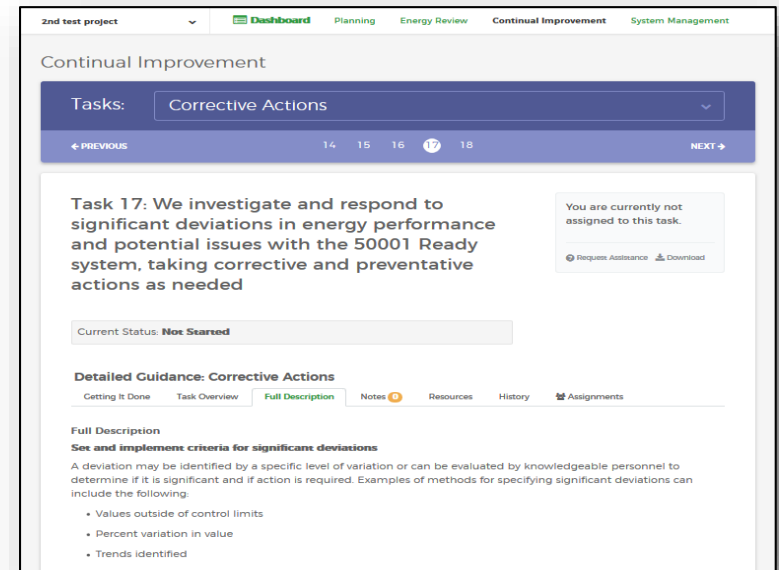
2nd test project

Dashboard Planning Energy Review Continual Improvement System Management

Continual Improvement

Tasks: Corrective Actions

← PREVIOUS 14 15 16 17 18 NEXT →

Task 17: We investigate and respond to significant deviations in energy performance and potential issues with the 50001 Ready system, taking corrective and preventative actions as needed

You are currently not assigned to this task.

Request Assistance Download

Current Status: Not Started

Detailed Guidance: Corrective Actions

Getting It Done Task Overview Full Description Notes 0 Resources History Assignments

Full Description

Set and implement criteria for significant deviations

A deviation may be identified by a specific level of variation or can be evaluated by knowledgeable personnel to determine if it is significant and if action is required. Examples of methods for specifying significant deviations can include the following:

- Values outside of control limits
- Percent variation in value
- Trends identified